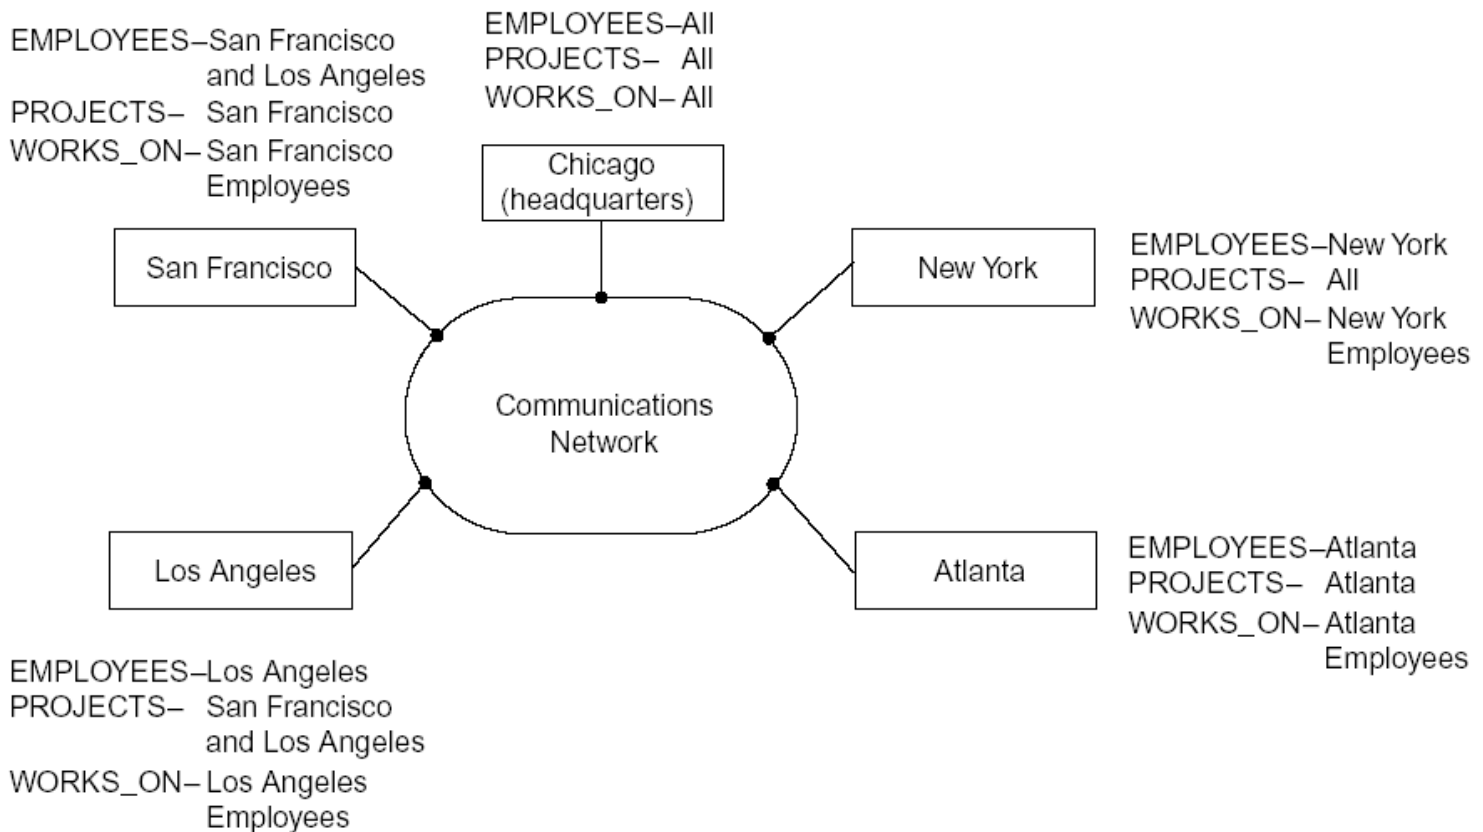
EMPLOYEES–San Francisco and Los Angeles
PROJECTS– San Francisco
WORKS_ON– San Francisco Employees

EMPLOYEES–All
PROJECTS– All
WORKS_ON– All

Chicago (headquarters)

San Francisco

New York

EMPLOYEES–New York
PROJECTS– All
WORKS_ON– New York Employees

Communications Network

Los Angeles

Atlanta

EMPLOYEES–Atlanta
PROJECTS– Atlanta
WORKS_ON– Atlanta Employees

EMPLOYEES–Los Angeles
PROJECTS– San Francisco and Los Angeles
WORKS_ON– Los Angeles Employees